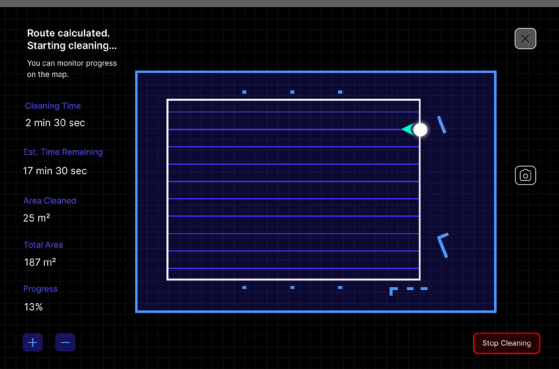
Route calculated.
Starting cleaning...

You can monitor progress on the map.

Cleaning Time
2 min 30 sec

Est. Time Remaining
17 min 30 sec

Area Cleaned
25 m²

Total Area
187 m²

Progress
13%

+
−

Stop Cleaning